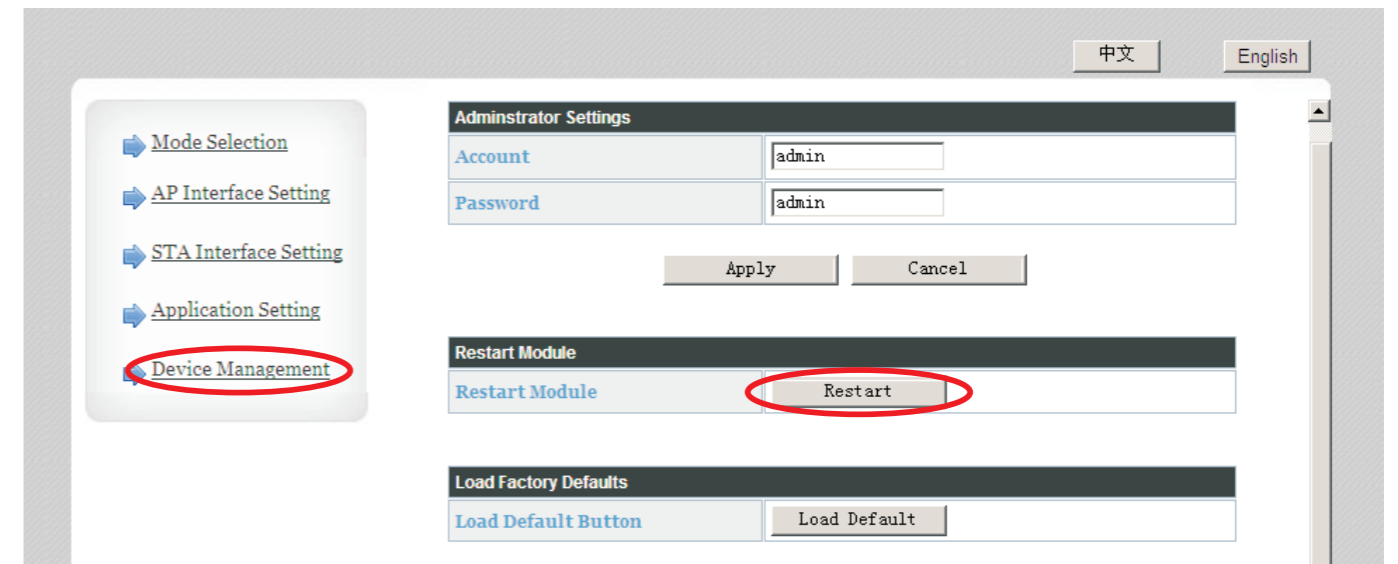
中文

English

Mode Selection

AP Interface Setting

STA Interface Setting

Application Setting

Device Management

| Adminstrator Settings | |
|---|---|
| Account | admin |
| Password | admin |

Apply Cancel

| Restart Module | |
|---|---|
| Restart Module | Restart |

| Load Factory Defaults | |
|---|---|
| Load Default Button | Load Default |